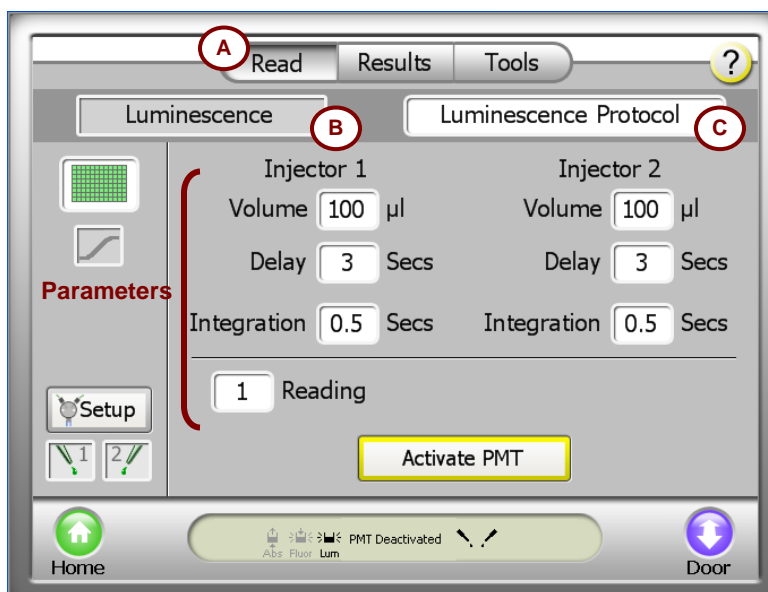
A

Read | Results | Tools

?

Luminescence

B

Luminescence Protocol

C

Parameters

Injector 1

Volume 100 µl

Delay 3 Secs

Integration 0.5 Secs

Injector 2

Volume 100 µl

Delay 3 Secs

Integration 0.5 Secs

1 Reading

Setup

1 2

Activate PMT

Home

Abs Fluor Lum PMT Deactivated

Door